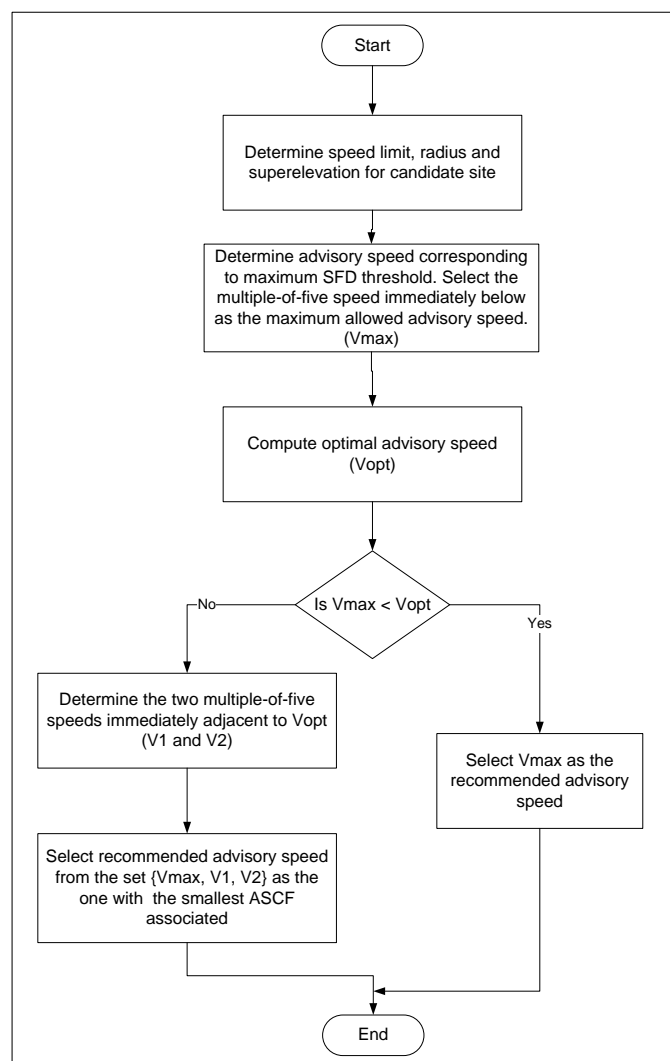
Start

Determine speed limit, radius and superelevation for candidate site

Determine advisory speed corresponding to maximum SFD threshold. Select the multiple-of-five speed immediately below as the maximum allowed advisory speed. (Vmax)

Compute optimal advisory speed (Vopt)

Is Vmax < Vopt

No

Yes

Determine the two multiple-of-five speeds immediately adjacent to Vopt (V1 and V2)

Select Vmax as the recommended advisory speed

Select recommended advisory speed from the set {Vmax, V1, V2} as the one with the smallest ASCF associated

End